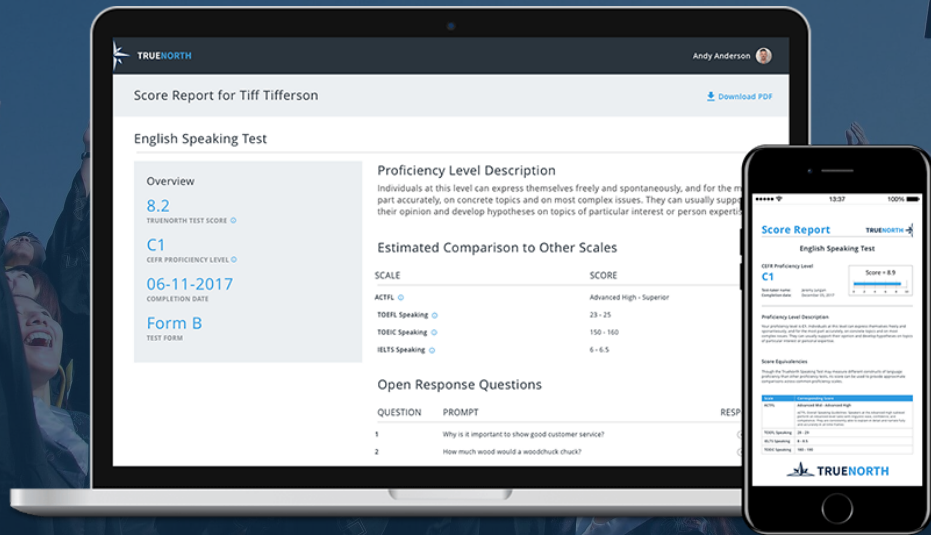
TRUENORTH

Andy Anderson

Score Report for Tiff Tifferson

Download PDF

English Speaking Test

Overview

8.2
TRUENORTH TEST SCORE

C1
CEFR PROFICIENCY LEVEL

06-11-2017
COMPLETION DATE

Form B
TEST FORM

Proficiency Level Description

Individuals at this level can express themselves freely and spontaneously, and for the m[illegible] part accurately, on concrete topics and on most complex issues. They can usually supp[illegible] their opinion and develop hypotheses on topics of particular interest or person experti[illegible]

Estimated Comparison to Other Scales

| SCALE | SCORE |
|---|---|
| ACTFL | Advanced High - Superior |
| TOEFL Speaking | 23 - 25 |
| TOEIC Speaking | 150 - 160 |
| IELTS Speaking | 6 - 6.5 |

Open Response Questions

| QUESTION | PROMPT | RESP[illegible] |
|---|---|---|
| 1 | Why is it important to show good customer service? | |
| 2 | How much wood would a woodchuck chuck? | |

13:37
100%

Score Report
TRUENORTH

English Speaking Test

CEFR Proficiency Level
C1

Score = 8.9

Proficiency Level Description

Score Equivalencies

TRUENORTH